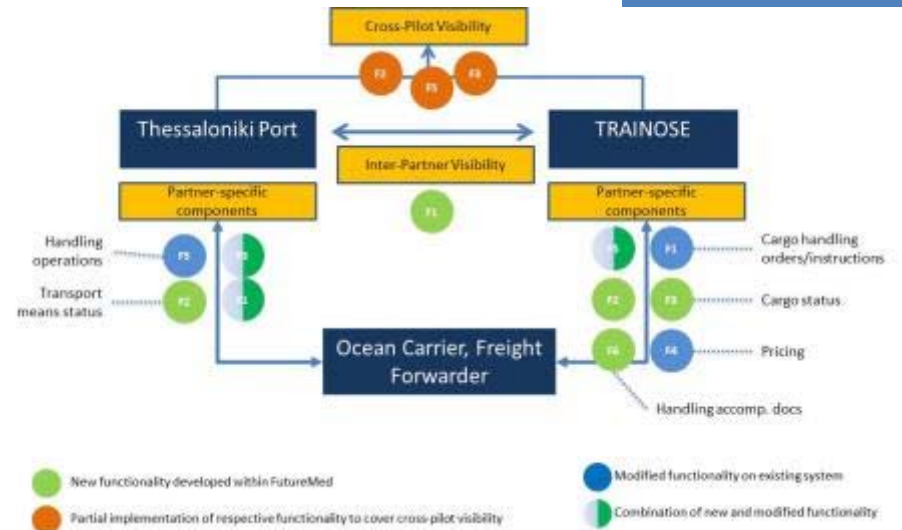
Cross-Pilot Visibility

F2

F5

F3

Thessaloniki Port

TRAINOSE

Inter-Partner Visibility

F1

Partner-specific components

Partner-specific components

Handling operations

F5

F3

Transport means status

F2

F1

F5

F1

Cargo handling orders/instructions

F2

F3

Cargo status

Ocean Carrier, Freight Forwarder

F6

F4

Pricing

Handling accomp. docs

New functionality developed within FutureMed

Partial implementation of respective functionality to cover cross-pilot visibility

Modified functionality on existing system

Combination of new and modified functionality